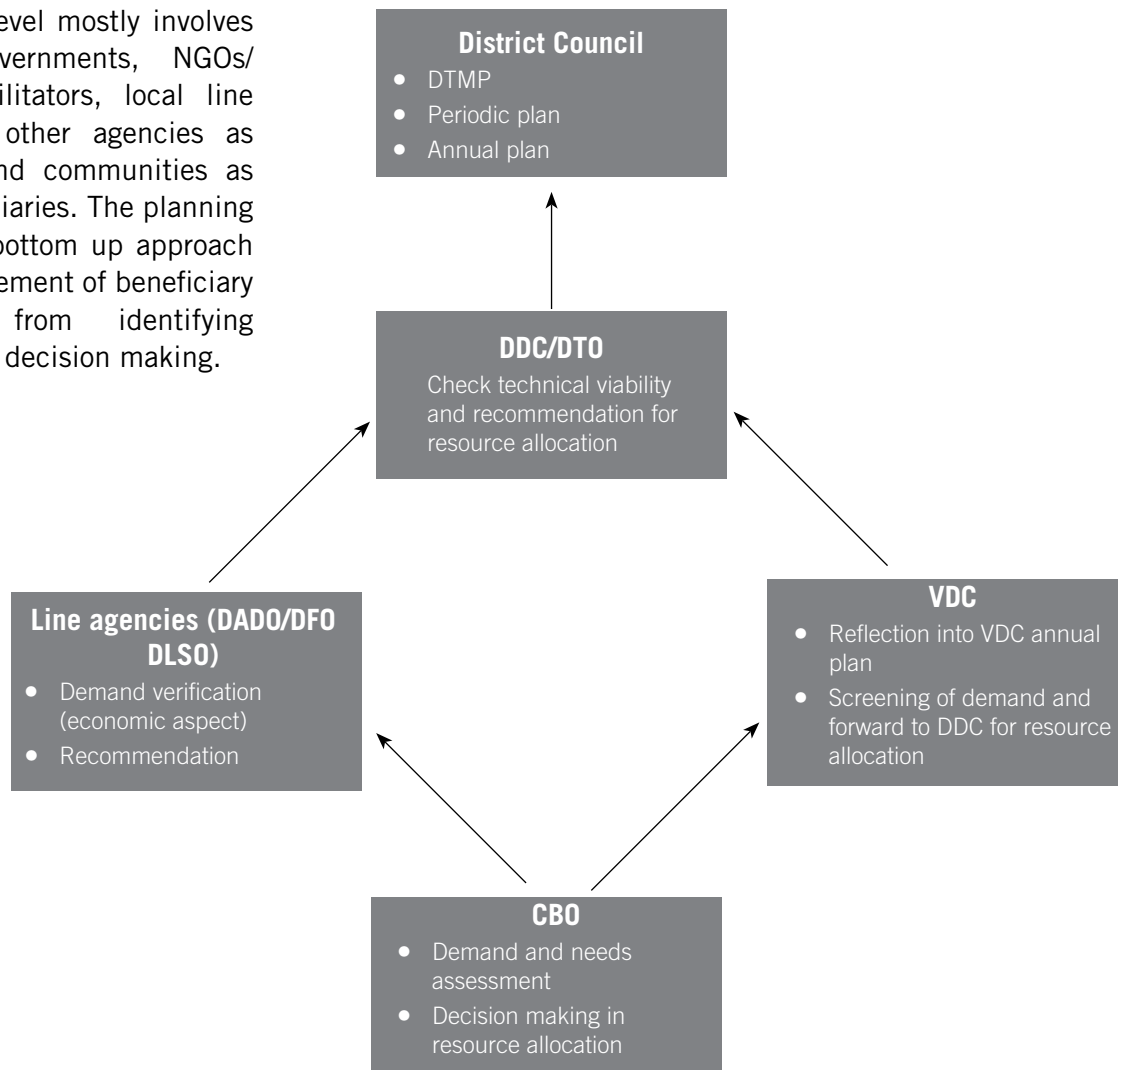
evel mostly involves vernments, NGOs/ ilitators, local line other agencies as nd communities as iaries. The planning bottom up approach ement of beneficiary from identifying decision making.

**District Council**
- DTMP
- Periodic plan
- Annual plan

**DDC/DTO**
Check technical viability and recommendation for resource allocation

**Line agencies (DADO/DFO DLSO)**
- Demand verification (economic aspect)
- Recommendation

**VDC**
- Reflection into VDC annual plan
- Screening of demand and forward to DDC for resource allocation

**CBO**
- Demand and needs assessment
- Decision making in resource allocation